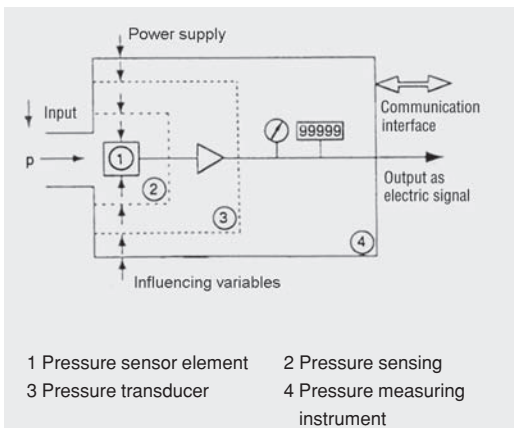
Power supply

Input

p

1

99999

Communication interface

Output as electric signal

2

3

4

Influencing variables

1 Pressure sensor element
2 Pressure sensing
3 Pressure transducer
4 Pressure measuring instrument